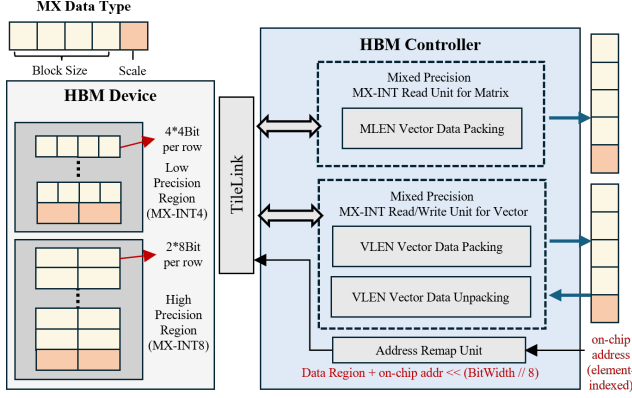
MX Data Type

Block Size

Scale

HBM Device

4*4Bit per row

Low Precision Region (MX-INT4)

2*8Bit per row

High Precision Region (MX-INT8)

TileLink

HBM Controller

Mixed Precision MX-INT Read Unit for Matrix

MLEN Vector Data Packing

Mixed Precision MX-INT Read/Write Unit for Vector

VLEN Vector Data Packing

VLEN Vector Data Unpacking

Address Remap Unit

Data Region + on-chip addr << (BitWidth // 8)

on-chip address (element-indexed)